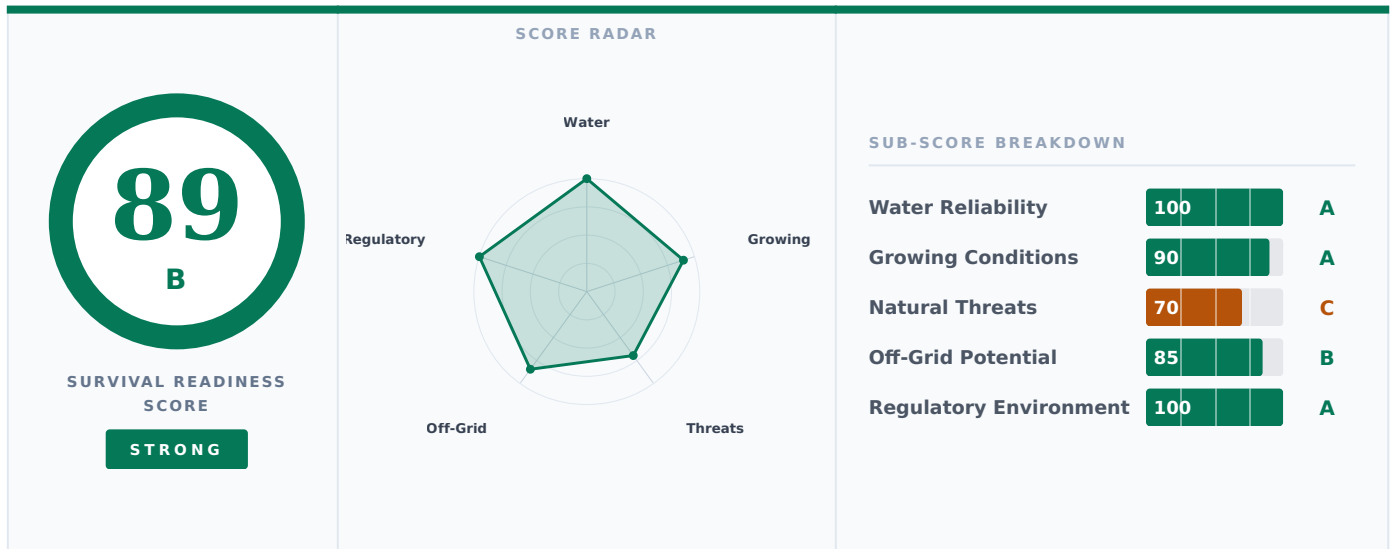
89
B

SURVIVAL READINESS SCORE

STRONG

SCORE RADAR

Water

Regulatory

Growing

Off-Grid

Threats

SUB-SCORE BREAKDOWN

| | | |
|---|---|---|
| Water Reliability | 100 | A |
| Growing Conditions | 90 | A |
| Natural Threats | 70 | C |
| Off-Grid Potential | 85 | B |
| Regulatory Environment | 100 | A |